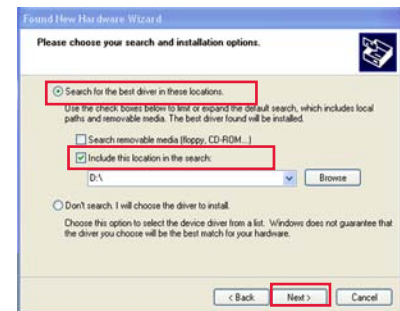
Found New Hardware Wizard

Please choose your search and installation options.

Search for the best driver in these locations.

Use the check boxes below to limit or expand the default search, which includes local paths and removable media. The best driver found will be installed.

Search removable media (floppy, CD-ROM...)

Include this location in the search:

D:\

Browse

Don't search. I will choose the driver to install.

Choose this option to select the device driver from a list. Windows does not guarantee that the driver you choose will be the best match for your hardware.

< Back

Next >

Cancel